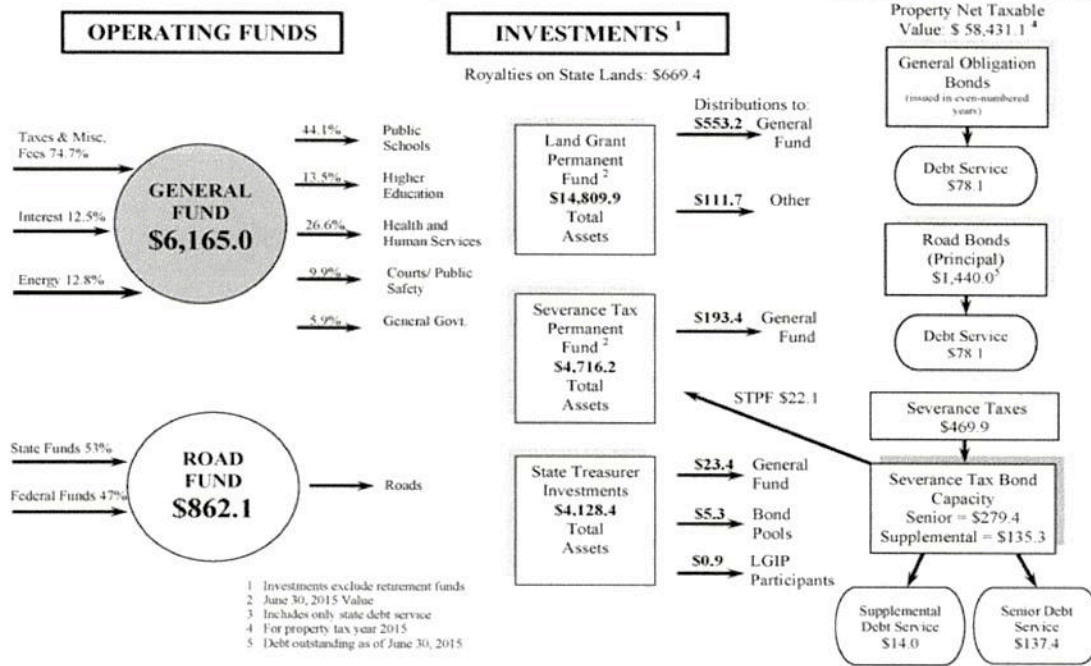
OPERATING FUNDS

INVESTMENTS $^1$

Property Net Taxable Value: \$ 58,431.1 $^4$

Royalties on State Lands: \$669.4

Taxes & Misc. Fees 74.7%

Interest 12.5%

Energy 12.8%

GENERAL FUND \$6,165.0

44.1% Public Schools

13.5% Higher Education

26.6% Health and Human Services

9.9% Courts/ Public Safety

5.9% General Govt.

Land Grant Permanent Fund $^2$ \$14,809.9 Total Assets

Distributions to:

\$553.2 General Fund

\$111.7 Other

General Obligation Bonds (issued in even-numbered years)

Debt Service \$78.1

Road Bonds (Principal) \$1,440.0$^5$

Debt Service \$78.1

Severance Tax Permanent Fund $^2$ \$4,716.2 Total Assets

\$193.4 General Fund

STPF \$22.1

Severance Taxes \$469.9

State Funds 53%

Federal Funds 47%

ROAD FUND \$862.1

Roads

State Treasurer Investments \$4,128.4 Total Assets

\$23.4 General Fund

\$5.3 Bond Pools

\$0.9 LGIP Participants

Severance Tax Bond Capacity Senior = \$279.4 Supplemental = \$135.3

Supplemental Debt Service \$14.0

Senior Debt Service \$137.4

1 Investments exclude retirement funds
2 June 30, 2015 Value
3 Includes only state debt service
4 For property tax year 2015
5 Debt outstanding as of June 30, 2015